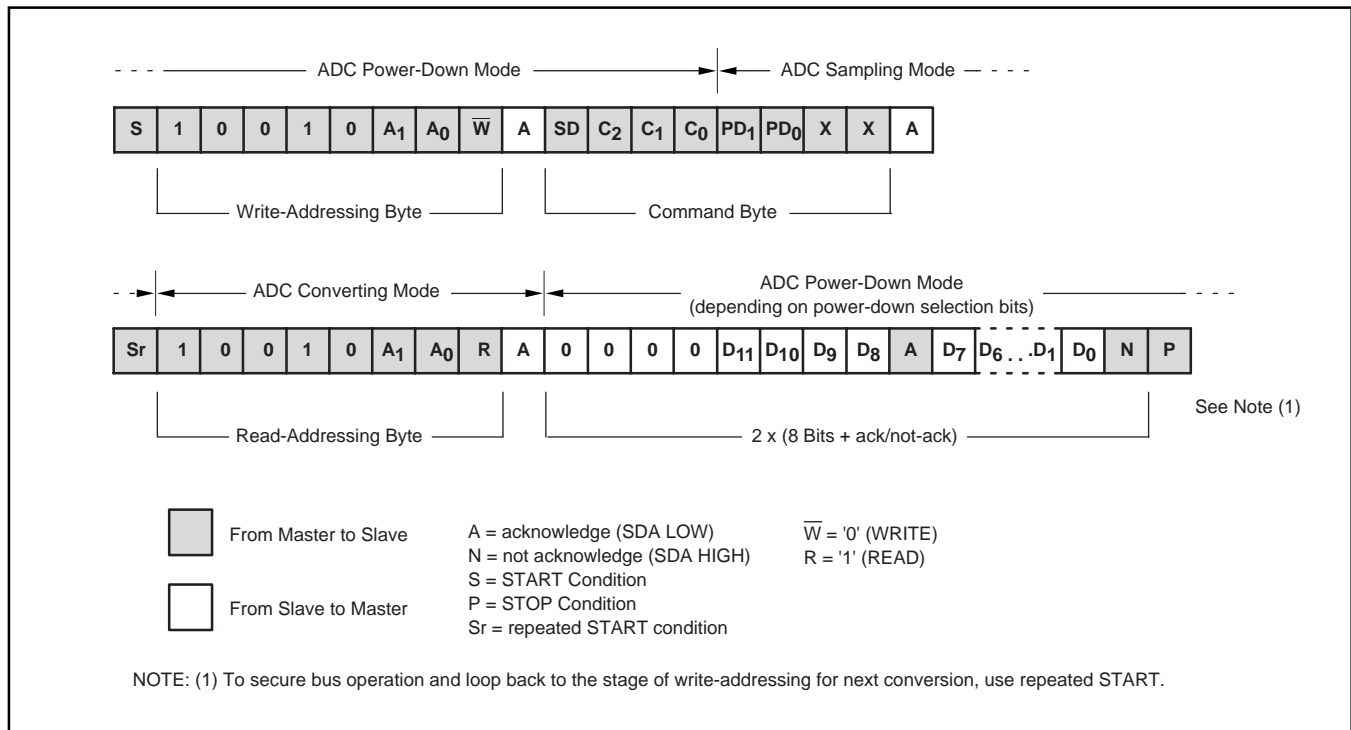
ADC Power-Down Mode

ADC Sampling Mode

| S | 1 | 0 | 0 | 1 | 0 | $A_1$ | $A_0$ | $\overline{W}$ | A | SD | $C_2$ | $C_1$ | $C_0$ | $PD_1$ | $PD_0$ | X | X | A |
|---|---|---|---|---|---|---|---|---|---|---|---|---|---|---|---|---|---|---|

Write-Addressing Byte

Command Byte

ADC Converting Mode

ADC Power-Down Mode (depending on power-down selection bits)

| Sr | 1 | 0 | 0 | 1 | 0 | $A_1$ | $A_0$ | R | A | 0 | 0 | 0 | 0 | $D_{11}$ | $D_{10}$ | $D_9$ | $D_8$ | A | $D_7$ | $D_6 . . . D_1$ | $D_0$ | N | P |
|---|---|---|---|---|---|---|---|---|---|---|---|---|---|---|---|---|---|---|---|---|---|---|---|

See Note (1)

Read-Addressing Byte

2 x (8 Bits + ack/not-ack)

From Master to Slave

From Slave to Master

A = acknowledge (SDA LOW)
N = not acknowledge (SDA HIGH)
S = START Condition
P = STOP Condition
Sr = repeated START condition

$\overline{W}$ = '0' (WRITE)
R = '1' (READ)

NOTE: (1) To secure bus operation and loop back to the stage of write-addressing for next conversion, use repeated START.